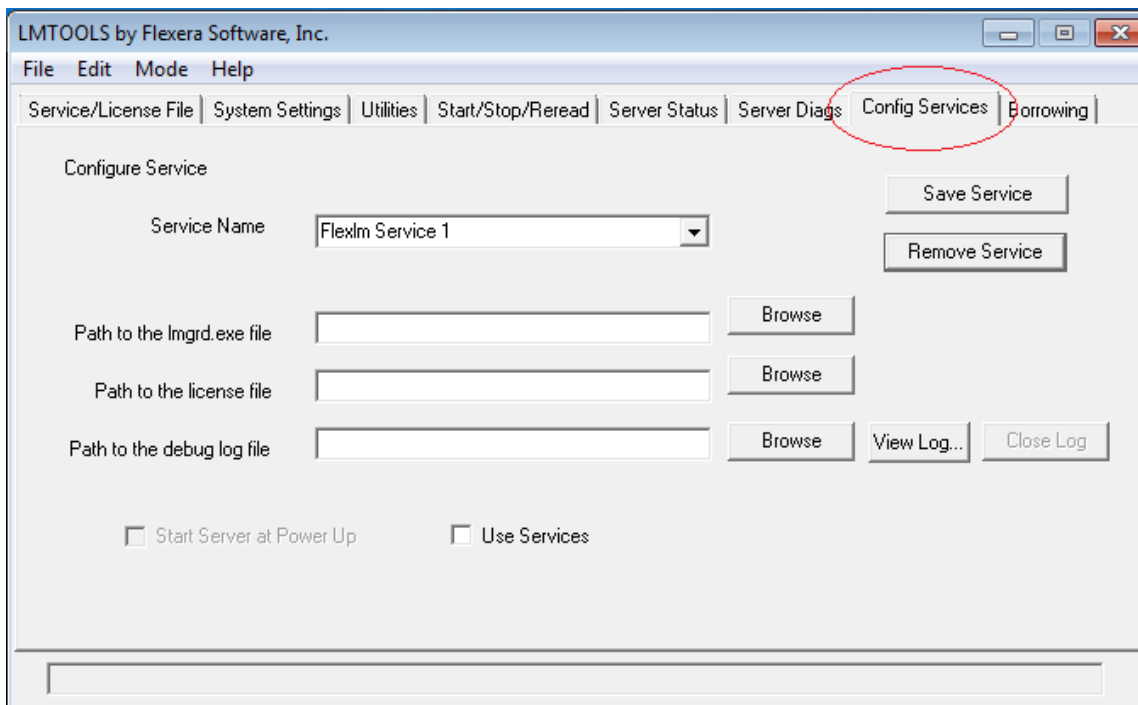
LMTOOLS by Flexera Software, Inc.

File Edit Mode Help

Service/License File | System Settings | Utilities | Start/Stop/Reread | Server Status | Server Diags | Config Services | Borrowing

Configure Service

Save Service

Service Name Flexlm Service 1

Remove Service

Path to the lmgrd.exe file Browse

Path to the license file Browse

Path to the debug log file Browse View Log... Close Log

Start Server at Power Up

Use Services